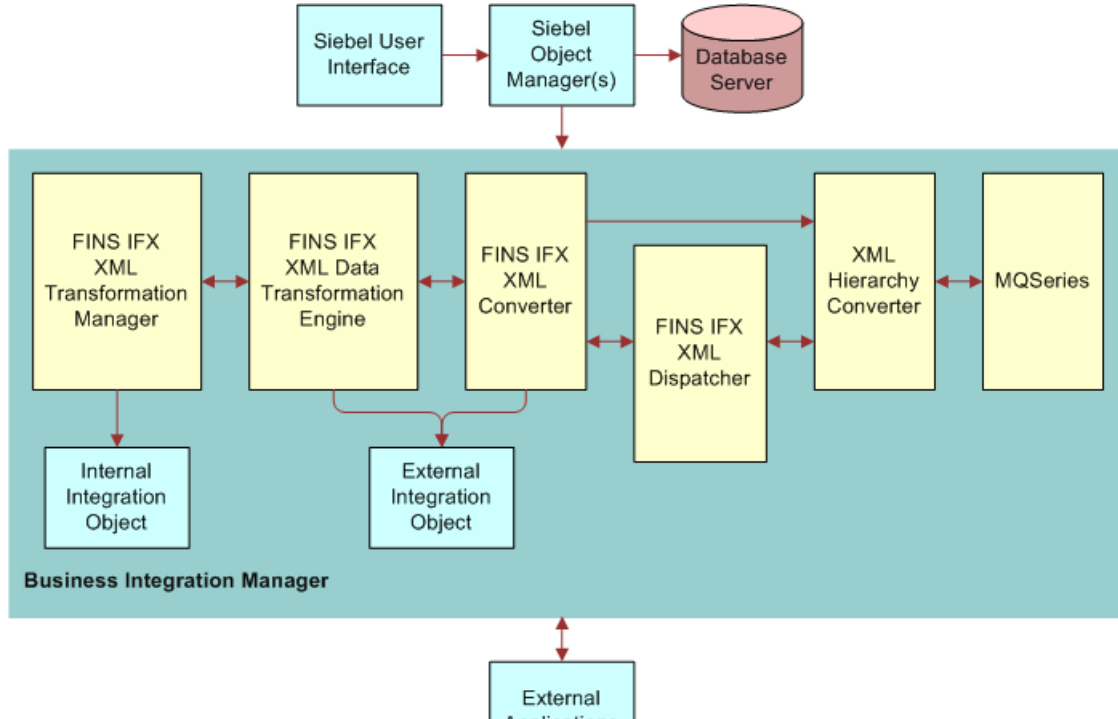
Siebel User Interface

Siebel Object Manager(s)

Database Server

FINS IFX XML Transformation Manager

FINS IFX XML Data Transformation Engine

FINS IFX XML Converter

FINS IFX XML Dispatcher

XML Hierarchy Converter

MQSeries

Internal Integration Object

External Integration Object

Business Integration Manager

External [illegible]